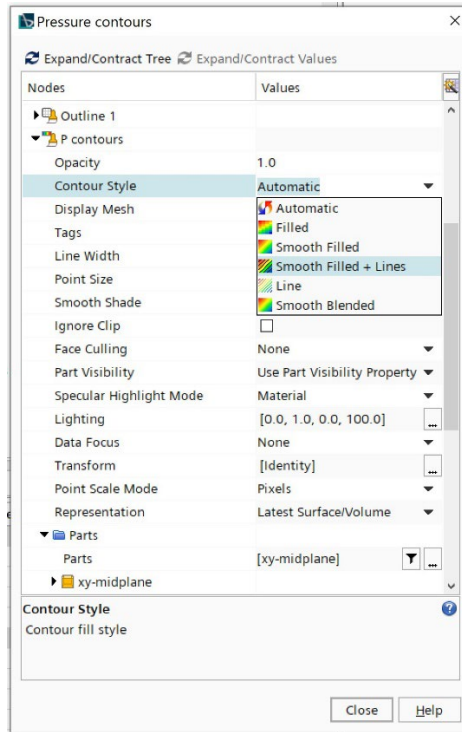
Pressure contours

Expand/Contract Tree Expand/Contract Values

| Nodes | Values |
|---|---|
| Outline 1 | |
| P contours | |
| Opacity | 1.0 |
| Contour Style | Automatic |
| Display Mesh | Automatic |
| Tags | Filled |
| Line Width | Smooth Filled |
| Point Size | Smooth Filled + Lines |
| Smooth Shade | Line |
| | Smooth Blended |
| Ignore Clip | |
| Face Culling | None |
| Part Visibility | Use Part Visibility Property |
| Specular Highlight Mode | Material |
| Lighting | [0.0, 1.0, 0.0, 100.0] ... |
| Data Focus | None |
| Transform | [Identity] ... |
| Point Scale Mode | Pixels |
| Representation | Latest Surface/Volume |
| Parts | |
| Parts | [xy-midplane] ... |
| xy-midplane | |

Contour Style
Contour fill style

Close Help